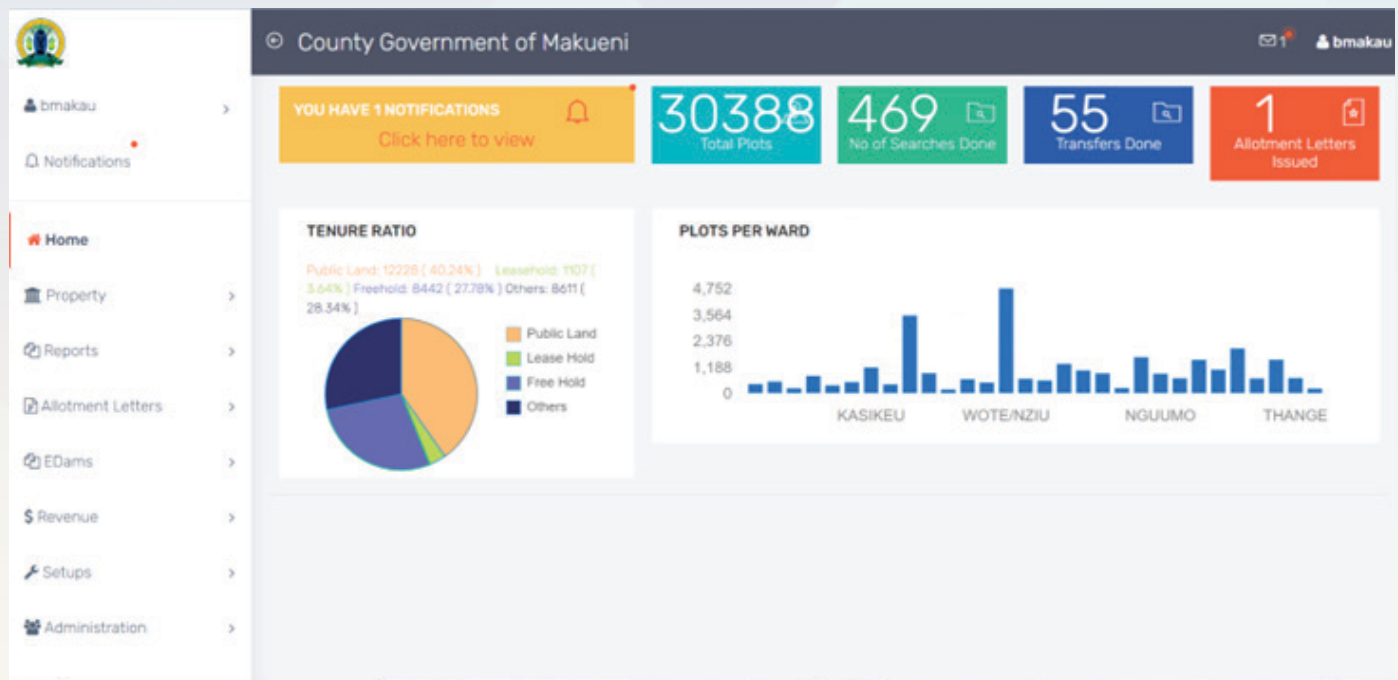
County Government of Makueni

1

bmakau

bmakau

Notifications

Home

Property

Reports

Allotment Letters

EDams

$ Revenue

Setups

Administration

YOU HAVE 1 NOTIFICATIONS

Click here to view

30388
Total Plots

469
No of Searches Done

55
Transfers Done

1
Allotment Letters Issued

TENURE RATIO

Public Land: 12228 ( 40.24% ) Leasehold: 1107 ( 3.64% ) Freehold: 8442 ( 27.78% ) Others: 8611 ( 28.34% )

Public Land
Lease Hold
Free Hold
Others

PLOTS PER WARD

4,752
3,564
2,376
1,188
0

KASIKEU
WOTE/NZIU
NGUUMO
THANGE